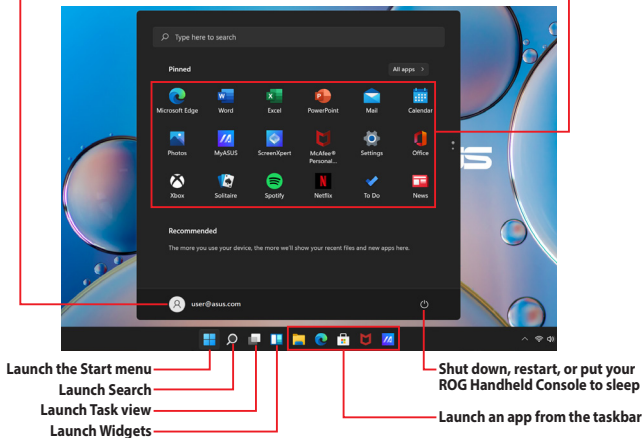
Type here to search

Pinned

All apps >

Microsoft Edge
Word
Excel
PowerPoint
Mail
Calendar
Photos
MyASUS
ScreenXpert
McAfee® Personal...
Settings
Office
Xbox
Solitaire
Spotify
Netflix
To Do
News

Recommended

The more you use your device, the more we'll show your recent files and new apps here.

user@asus.com

Launch the Start menu
Launch Search
Launch Task view
Launch Widgets

Shut down, restart, or put your ROG Handheld Console to sleep

Launch an app from the taskbar